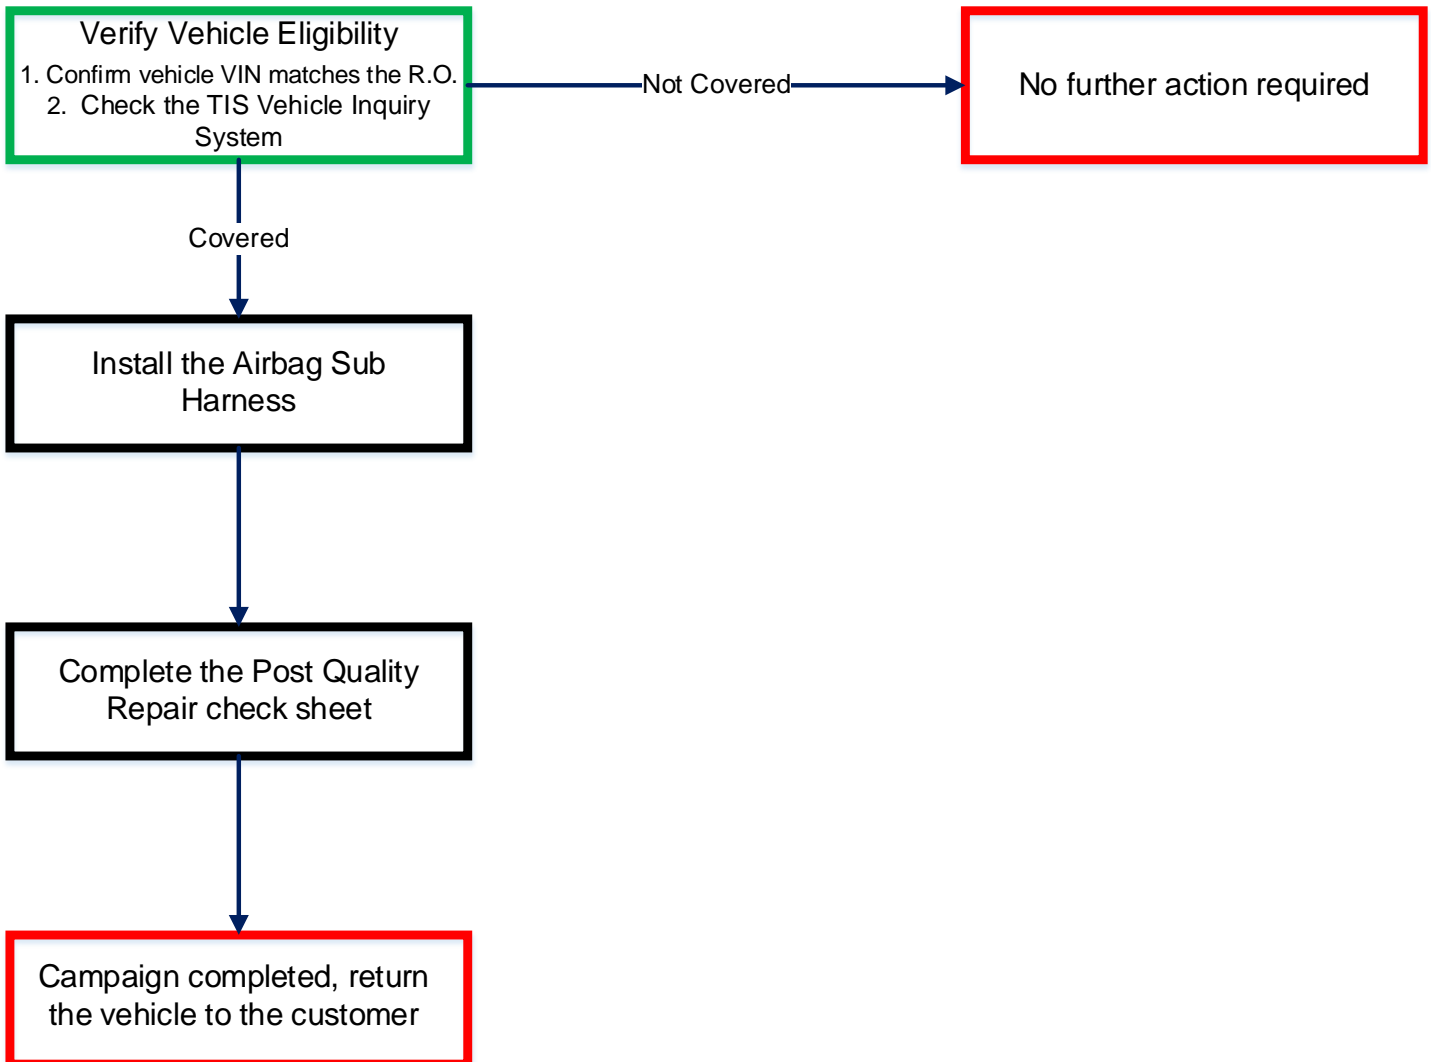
Verify Vehicle Eligibility
1. Confirm vehicle VIN matches the R.O.
2. Check the TIS Vehicle Inquiry System

Not Covered

No further action required

Covered

Install the Airbag Sub Harness

Complete the Post Quality Repair check sheet

Campaign completed, return the vehicle to the customer